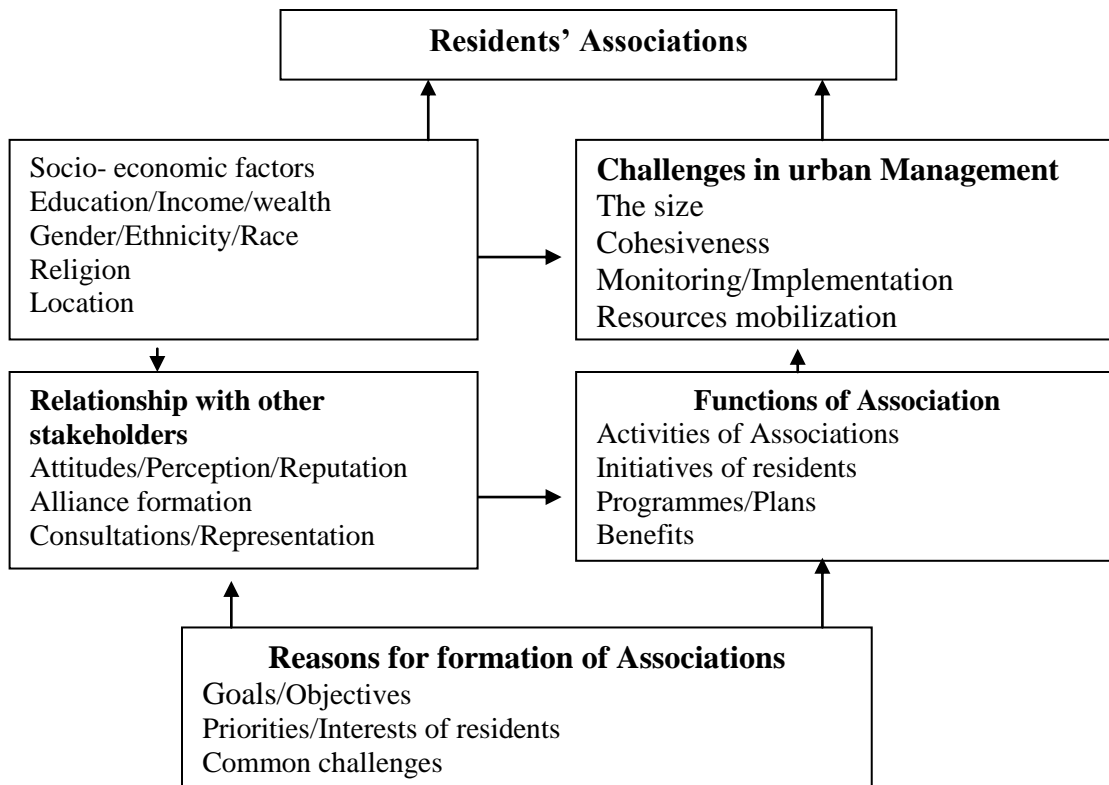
Residents' Associations

Socio- economic factors
Education/Income/wealth
Gender/Ethnicity/Race
Religion
Location

Challenges in urban Management
The size
Cohesiveness
Monitoring/Implementation
Resources mobilization

Relationship with other stakeholders
Attitudes/Perception/Reputation
Alliance formation
Consultations/Representation

Functions of Association
Activities of Associations
Initiatives of residents
Programmes/Plans
Benefits

Reasons for formation of Associations
Goals/Objectives
Priorities/Interests of residents
Common challenges